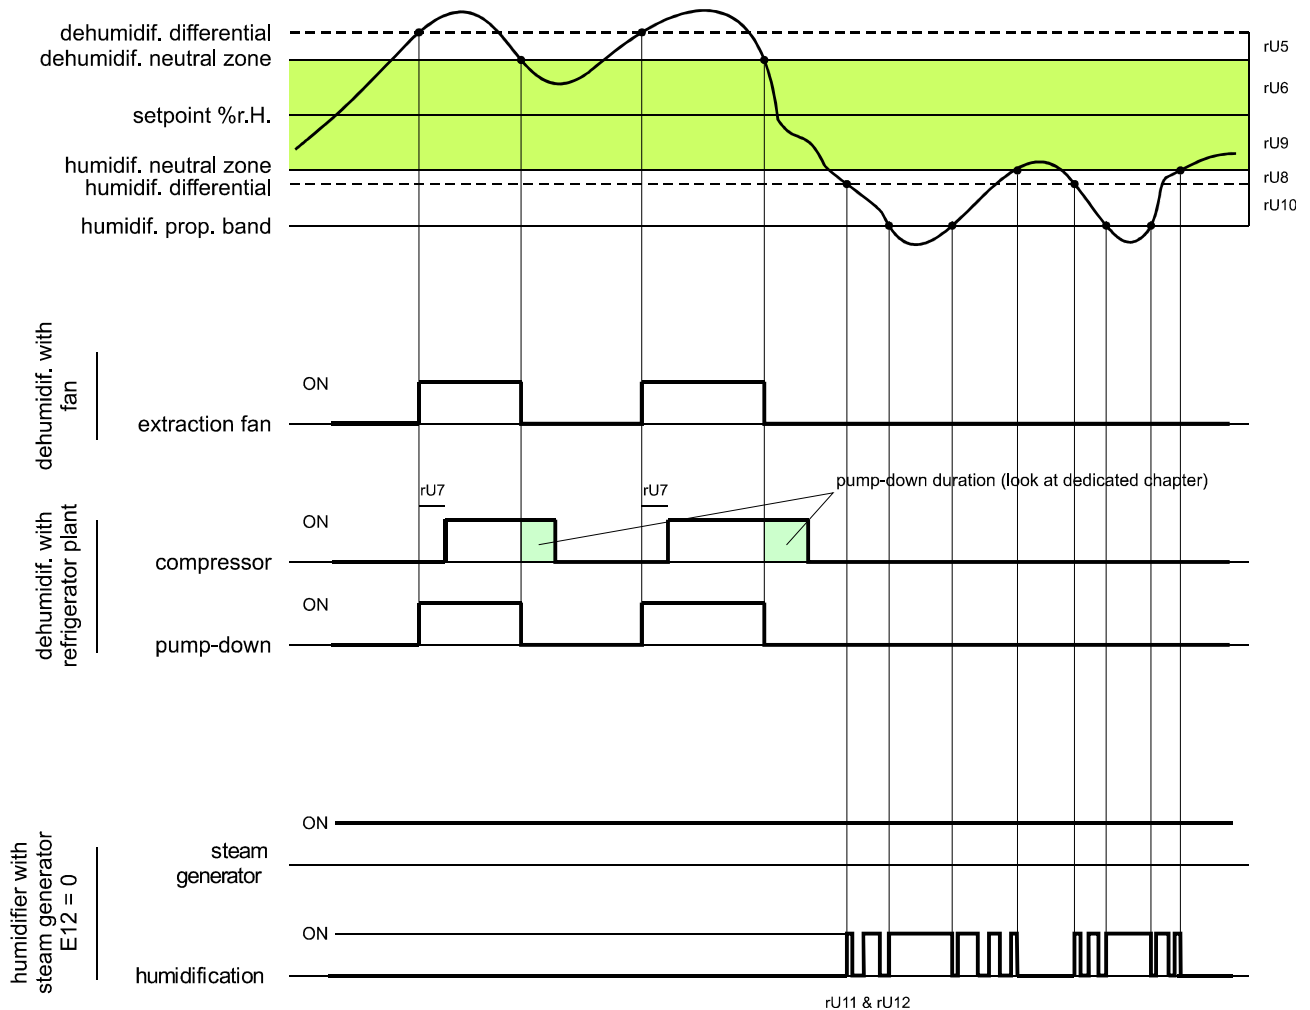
dehumidif. differential
dehumidif. neutral zone
setpoint %r.H.
humidif. neutral zone
humidif. differential
humidif. prop. band

rU5
rU6
rU9
rU8
rU10

dehumidif. with fan
ON
extraction fan

rU7
rU7
pump-down duration (look at dedicated chapter)

dehumidif. with refrigerator plant
ON
compressor
ON
pump-down

humidifier with steam generator E12 = 0
ON
steam generator
ON
humidification

rU11 & rU12